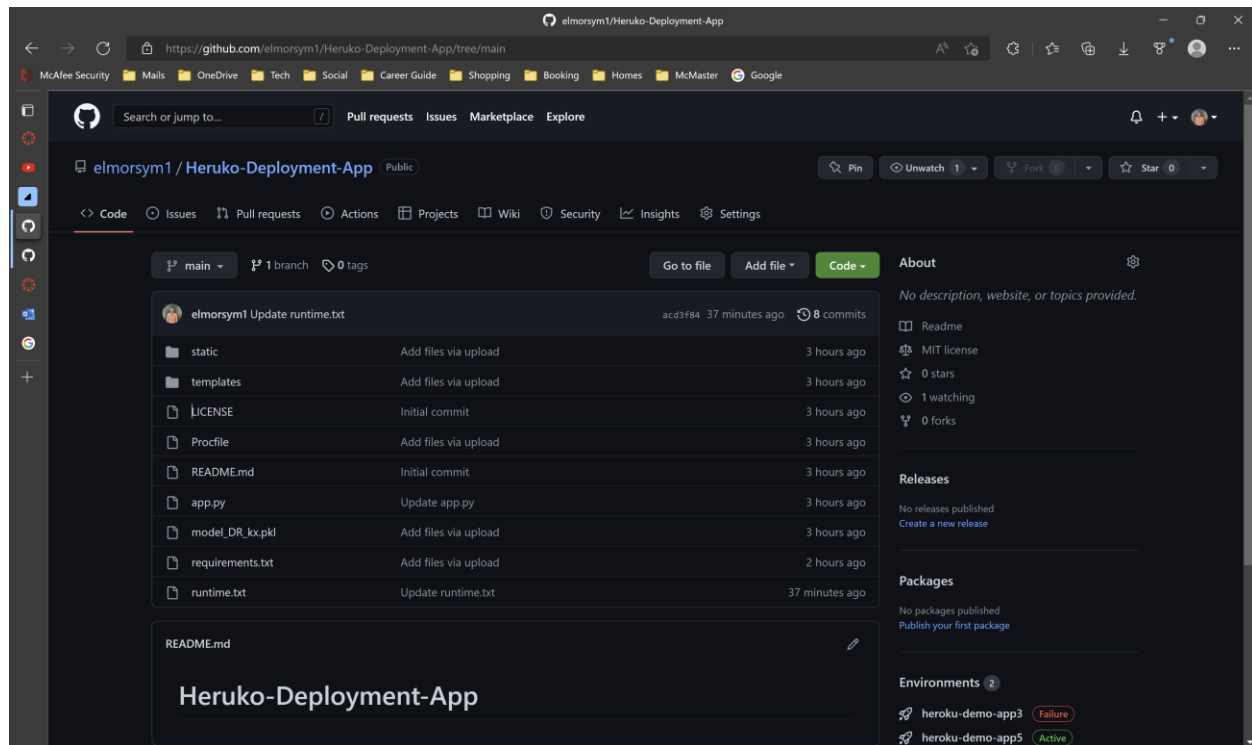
elmorsym1/Heruko-Deployment-App

https://github.com/elmorsym1/Heruko-Deployment-App/tree/main

McAfee Security | Mails | OneDrive | Tech | Social | Career Guide | Shopping | Booking | Homes | McMaster | Google

Search or jump to... | Pull requests | Issues | Marketplace | Explore

elmorsym1 / Heruko-Deployment-App Public

Pin | Unwatch 1 | Fork 0 | Star 0

Code | Issues | Pull requests | Actions | Projects | Wiki | Security | Insights | Settings

main | 1 branch | 0 tags | Go to file | Add file | Code

elmorsym1 Update runtime.txt | acd3f84 37 minutes ago | 8 commits

| | | |
|---|---|---|
| static | Add files via upload | 3 hours ago |
| templates | Add files via upload | 3 hours ago |
| LICENSE | Initial commit | 3 hours ago |
| Procfile | Add files via upload | 3 hours ago |
| README.md | Initial commit | 3 hours ago |
| app.py | Update app.py | 3 hours ago |
| model_DR_kx.pkl | Add files via upload | 3 hours ago |
| requirements.txt | Add files via upload | 2 hours ago |
| runtime.txt | Update runtime.txt | 37 minutes ago |

README.md

Heruko-Deployment-App

About

No description, website, or topics provided.

Readme
MIT license
0 stars
1 watching
0 forks

Releases

No releases published
Create a new release

Packages

No packages published
Publish your first package

Environments 2

heroku-demo-app3 Failure
heroku-demo-app5 Active